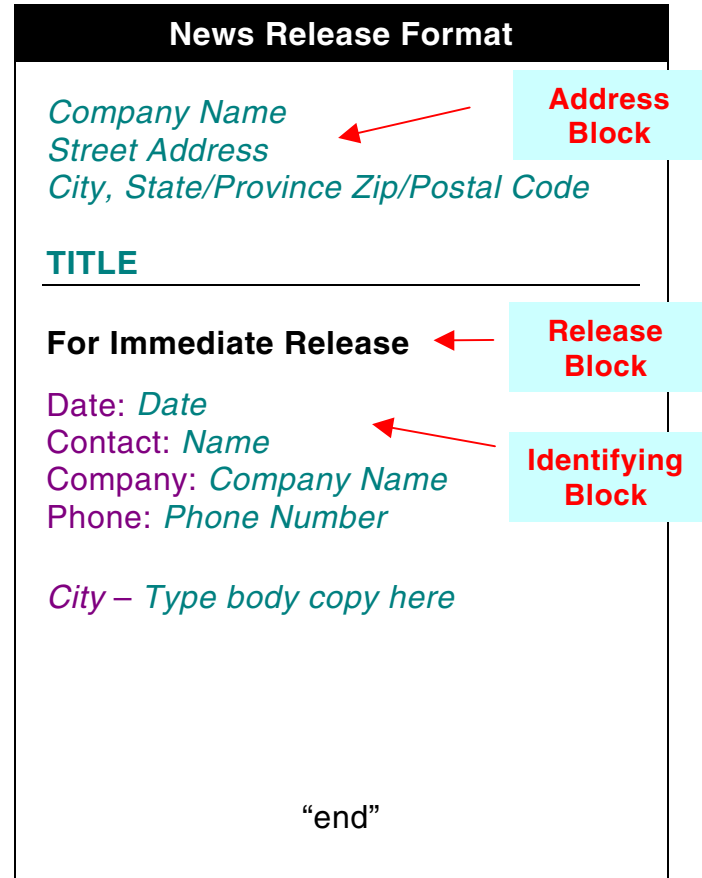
News Release Format

Company Name
Street Address
City, State/Province Zip/Postal Code

Address Block

TITLE

For Immediate Release

Release Block

Date: Date
Contact: Name
Company: Company Name
Phone: Phone Number

Identifying Block

City – Type body copy here

“end”